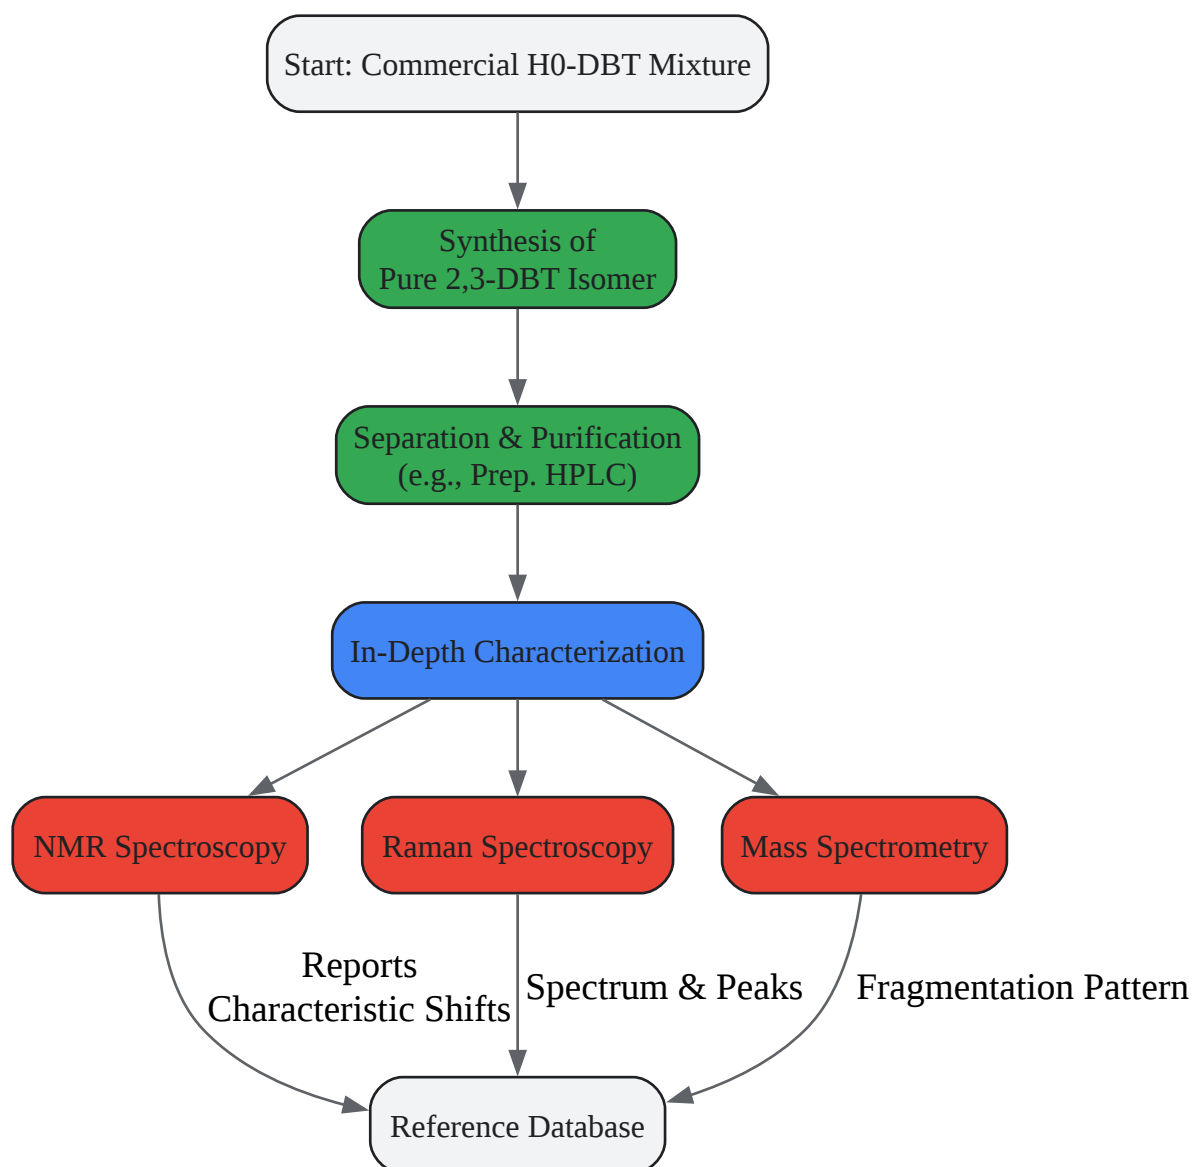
Start: Commercial H0-DBT Mixture

Synthesis of Pure 2,3-DBT Isomer

Separation & Purification (e.g., Prep. HPLC)

In-Depth Characterization

NMR Spectroscopy

Raman Spectroscopy

Mass Spectrometry

Reports Characteristic Shifts

Spectrum & Peaks

Fragmentation Pattern

Reference Database